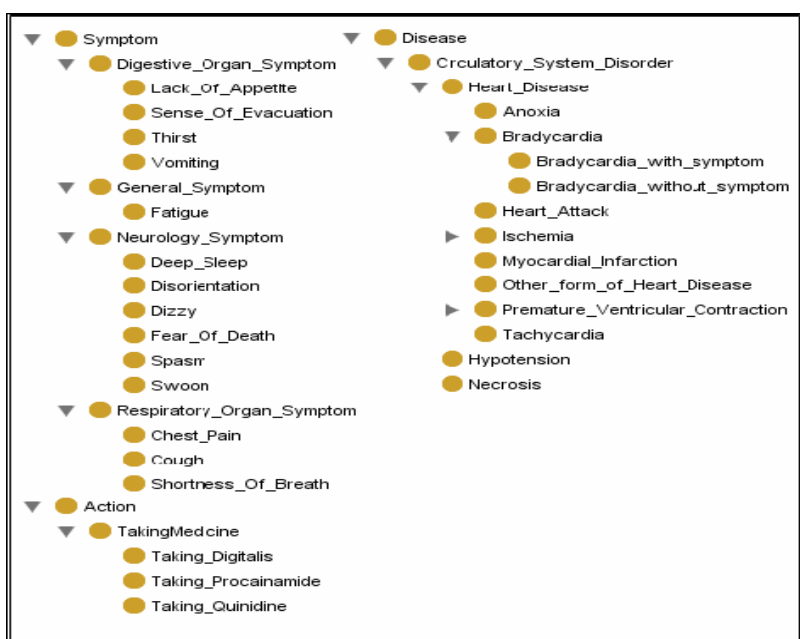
Symptom
Digestive_Organ_Symptom
Lack_Of_Appetite
Sense_Of_Evacuation
Thirst
Vomiting
General_Symptom
Fatigue
Neurology_Symptom
Deep_Sleep
Disorientation
Dizzy
Fear_Of_Death
Spasm
Swoon
Respiratory_Organ_Symptom
Chest_Pain
Cough
Shortness_Of_Breath
Action
TakingMedcine
Taking_Digitalis
Taking_Procainamide
Taking_Quinidine

Disease
Crculatory_System_Disorder
Heart_Disease
Anoxia
Bradycardia
Bradycardia_with_symptom
Bradycardia_without_symptom
Heart_Attack
Ischemia
Myocardial_Infarction
Other_form_of_Heart_Disease
Premature_Ventricular_Contraction
Tachycardia
Hypotension
Necrosis